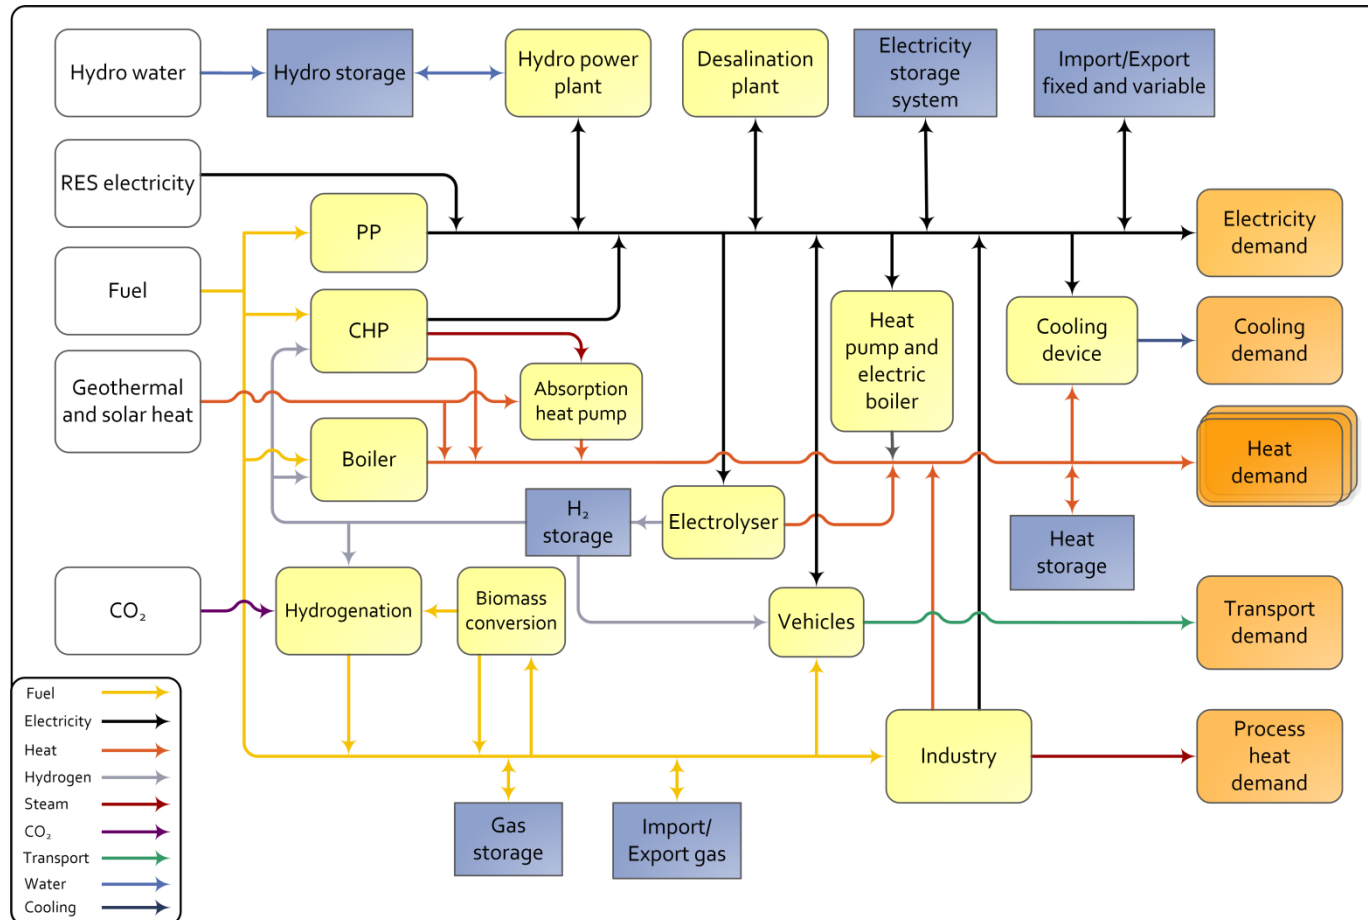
Hydro water

Hydro storage

Hydro power plant

Desalination plant

Electricity storage system

Import/Export fixed and variable

RES electricity

PP

Electricity demand

Fuel

CHP

Heat pump and electric boiler

Cooling device

Cooling demand

Geothermal and solar heat

Absorption heat pump

Boiler

Heat demand

$H_2$ storage

Electrolyser

Heat storage

$CO_2$

Hydrogenation

Biomass conversion

Vehicles

Transport demand

Industry

Process heat demand

Gas storage

Import/ Export gas

Fuel
Electricity
Heat
Hydrogen
Steam
$CO_2$
Transport
Water
Cooling